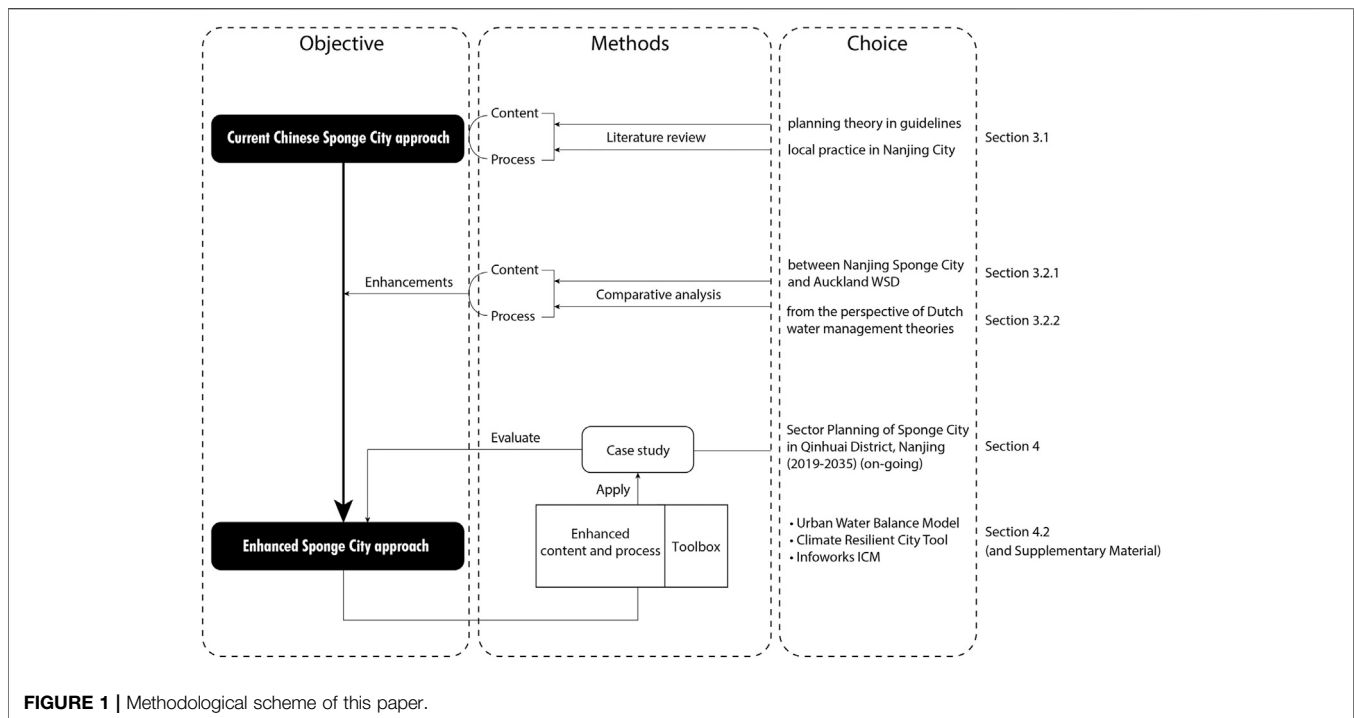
Objective

Methods

Choice

Current Chinese Sponge City approach

Content

Process

Literature review

planning theory in guidelines

local practice in Nanjing City

Section 3.1

Enhancements

Content

Process

Comparative analysis

between Nanjing Sponge City and Auckland WSD

Section 3.2.1

from the perspective of Dutch water management theories

Section 3.2.2

Evaluate

Case study

Sector Planning of Sponge City in Qinhuai District, Nanjing (2019-2035) (on-going)

Section 4

Apply

Enhanced Sponge City approach

Enhanced content and process

Toolbox

• Urban Water Balance Model
• Climate Resilient City Tool
• Infoworks ICM

Section 4.2 (and Supplementary Material)

FIGURE 1 | Methodological scheme of this paper.